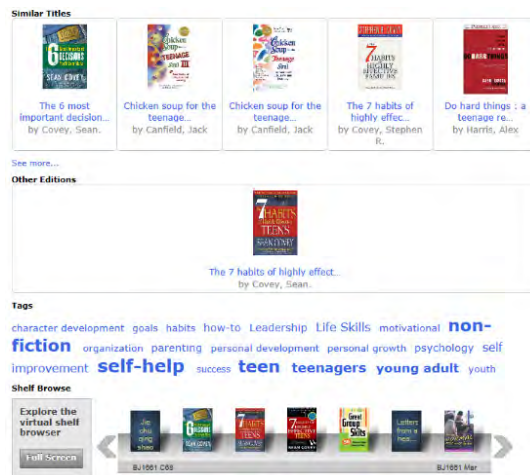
Similar Titles

The 6 most important decision...
by Covey, Sean.

Chicken soup for the teenage...
by Canfield, Jack

Chicken soup for the teenage...
by Canfield, Jack

The 7 habits of highly effec...
by Covey, Stephen R.

Do hard things : a teenage re...
by Harris, Alex

See more...

Other Editions

The 7 habits of highly effect...
by Covey, Sean.

Tags

character development goals habits how-to Leadership Life Skills motivational non-fiction organization parenting personal development personal growth psychology self improvement self-help success teen teenagers young adult youth

Shelf Browse

Explore the virtual shelf browser

Full Screen

BJ1661 C68

BJ1661 Mar